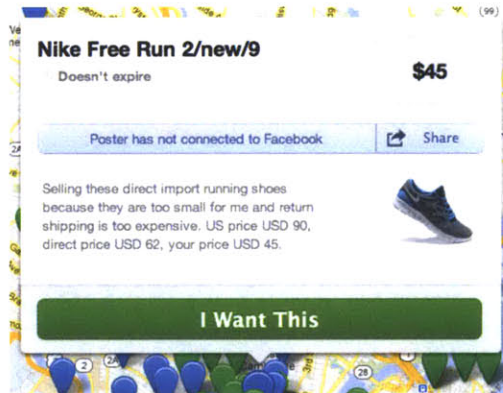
Nike Free Run 2/new/9

Doesn't expire

$45

Poster has not connected to Facebook

Share

Selling these direct import running shoes because they are too small for me and return shipping is too expensive. US price USD 90, direct price USD 62, your price USD 45.

I Want This